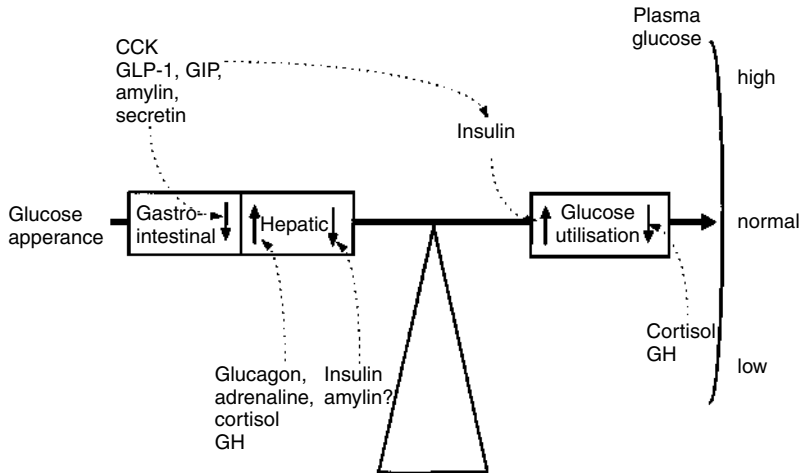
CCK
GLP-1, GIP,
amylin,
secretin

Plasma glucose

high

Insulin

Glucose apperance

Gastro intestinal

Hepatic

Glucose utilisation

normal

Cortisol
GH

low

Glucagon, adrenaline, cortisol
GH

Insulin
amylin?